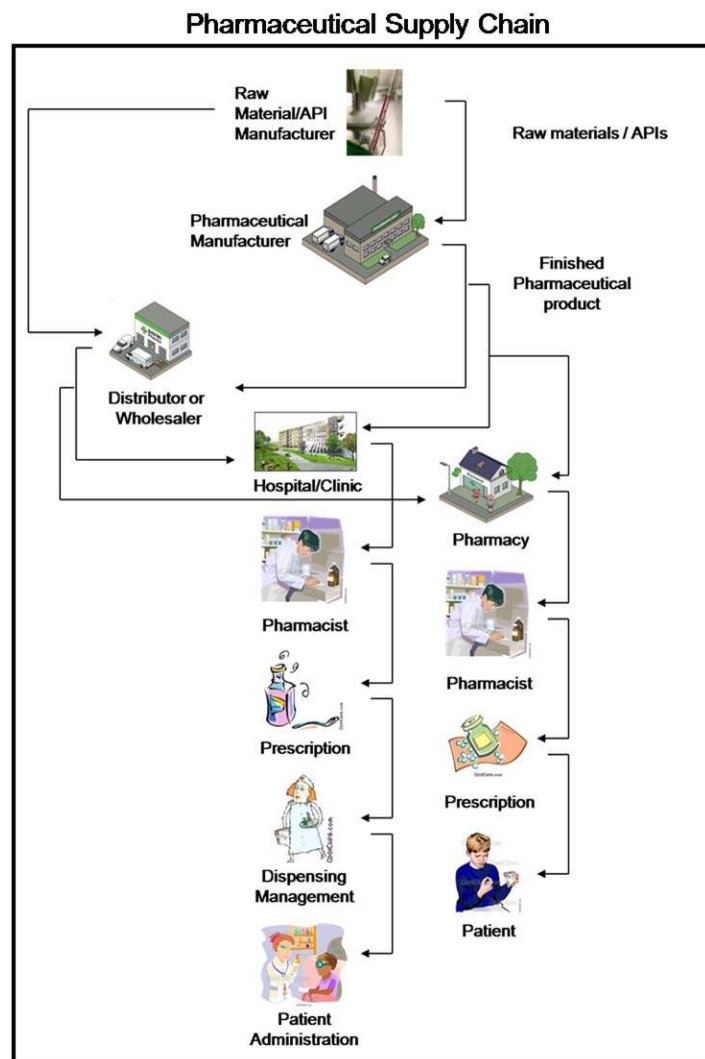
Pharmaceutical Supply Chain

Raw Material/API Manufacturer

Raw materials / APIs

Pharmaceutical Manufacturer

Finished Pharmaceutical product

Distributor or Wholesaler

Hospital/Clinic

Pharmacy

Pharmacist

Pharmacist

Prescription

Prescription

Dispensing Management

Patient

Patient Administration